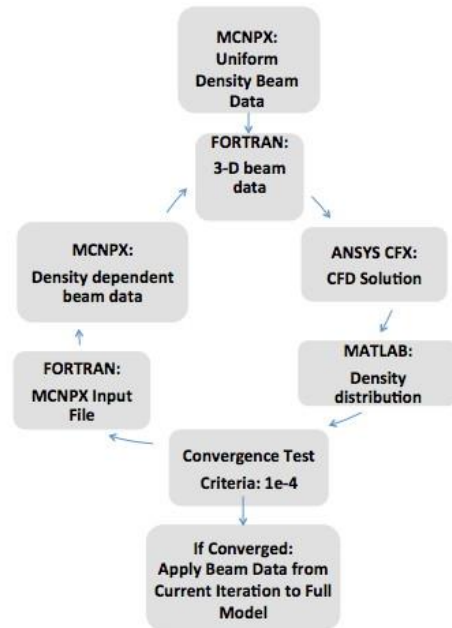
MCNPX:
Uniform
Density Beam
Data

FORTRAN:
3-D beam
data

ANSYS CFX:
CFD Solution

MATLAB:
Density
distribution

Convergence Test
Criteria: 1e-4

FORTRAN:
MCNPX Input
File

MCNPX:
Density dependent
beam data

If Converged:
Apply Beam Data from
Current Iteration to Full
Model